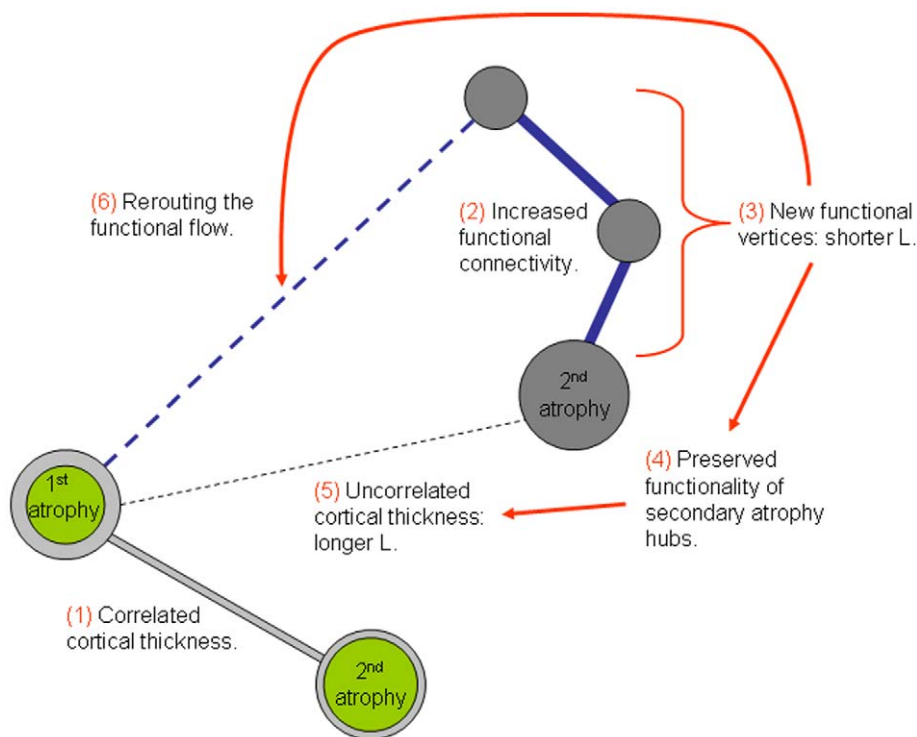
(6) Rerouting the functional flow.

(2) Increased functional connectivity.

(3) New functional vertices: shorter L.

$2^{nd}$ atrophy

(4) Preserved functionality of secondary atrophy hubs.

$1^{st}$ atrophy

(5) Uncorrelated cortical thickness: longer L.

(1) Correlated cortical thickness.

$2^{nd}$ atrophy